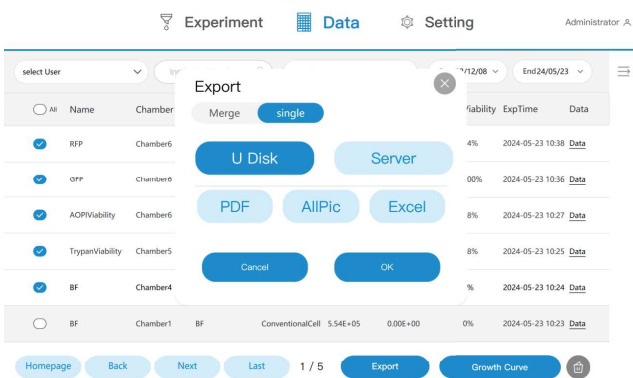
Experiment Data Setting Administrator

select User
Inp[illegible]
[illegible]3/12/08
End24/05/23

| All | Name | Chamber | | | | | Viability | ExpTime | Data |
|---|---|---|---|---|---|---|---|---|---|
| | RFP | Chamber6 | | | | | 4% | 2024-05-23 10:38 | Data |
| | GFP | Chamber6 | | | | | 00% | 2024-05-23 10:36 | Data |
| | AOPIViability | Chamber6 | | | | | 8% | 2024-05-23 10:27 | Data |
| | TrypanViability | Chamber5 | | | | | 8% | 2024-05-23 10:25 | Data |
| | BF | Chamber4 | | | | | % | 2024-05-23 10:24 | Data |
| | BF | Chamber1 | BF | ConventionalCell | 5.54E+05 | 0.00E+00 | 0% | 2024-05-23 10:23 | Data |

Export
Merge single
U Disk
Server
PDF
AllPic
Excel
Cancel
OK

Homepage Back Next Last 1 / 5 Export Growth Curve